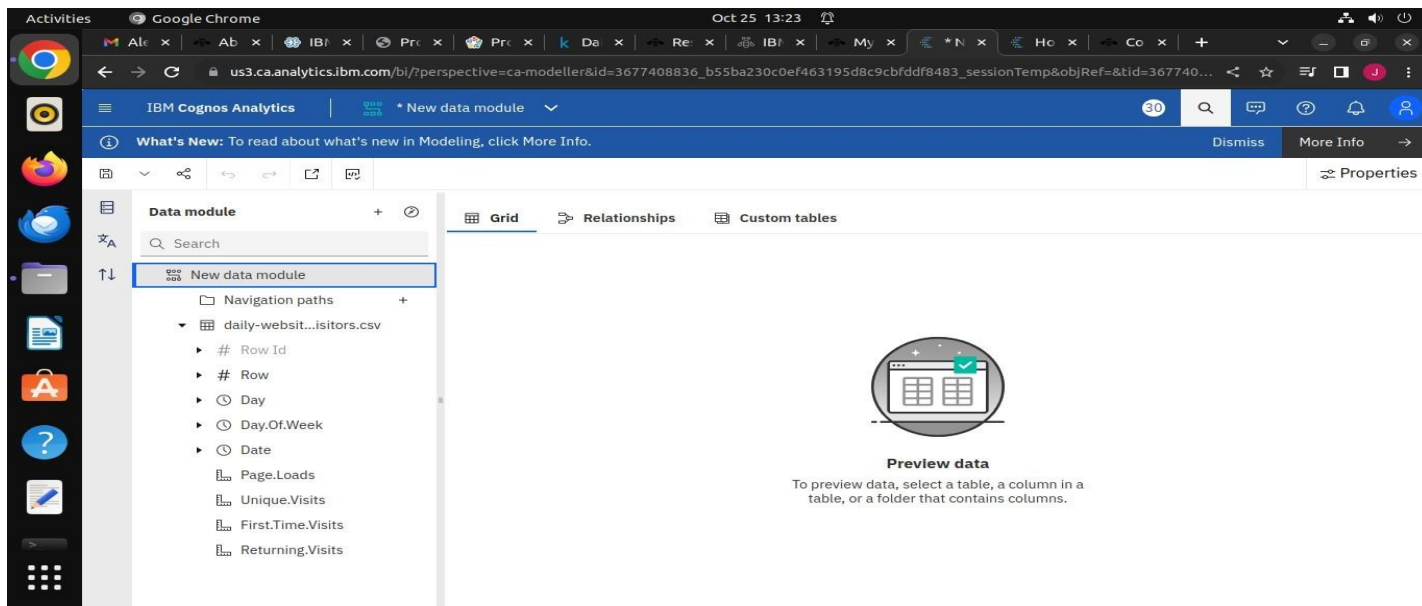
Activities Google Chrome Oct 25 13:23

Ale × Ab × IBI × Pro × Pro × Da × Re × IBI × My × *N × Ho × Co × +

us3.ca.analytics.ibm.com/bi/?perspective=ca-modeller&id=3677408836_b55ba230c0ef463195d8c9cbfddf8483_sessionTemp&objRef=&tid=367740...

IBM Cognos Analytics | * New data module

30

What's New: To read about what's new in Modeling, click More Info. Dismiss More Info →

Properties

Data module

Search

New data module

Navigation paths

daily-websit...isitors.csv

Row Id

Row

Day

Day.Of.Week

Date

Page.Loads

Unique.Visits

First.Time.Visits

Returning.Visits

Grid Relationships Custom tables

Preview data

To preview data, select a table, a column in a table, or a folder that contains columns.